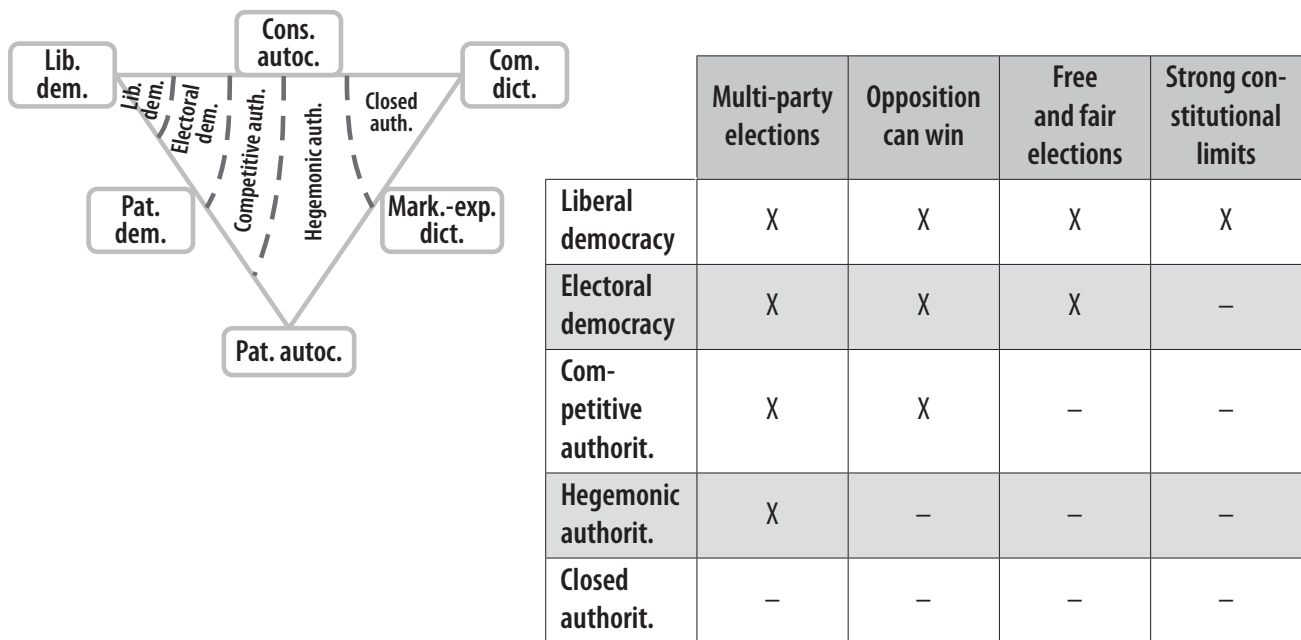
Cons. autoc.

Lib. dem.

Com. dict.

Lib. dem.

Electoral dem.

Competitive auth.

Hegemonic auth.

Closed auth.

Pat. dem.

Mark.-exp. dict.

Pat. autoc.

| | Multi-party elections | Opposition can win | Free and fair elections | Strong constitutional limits |
|---|---|---|---|---|
| Liberal democracy | X | X | X | X |
| Electoral democracy | X | X | X | – |
| Competitive authorit. | X | X | – | – |
| Hegemonic authorit. | X | – | – | – |
| Closed authorit. | – | – | – | – |